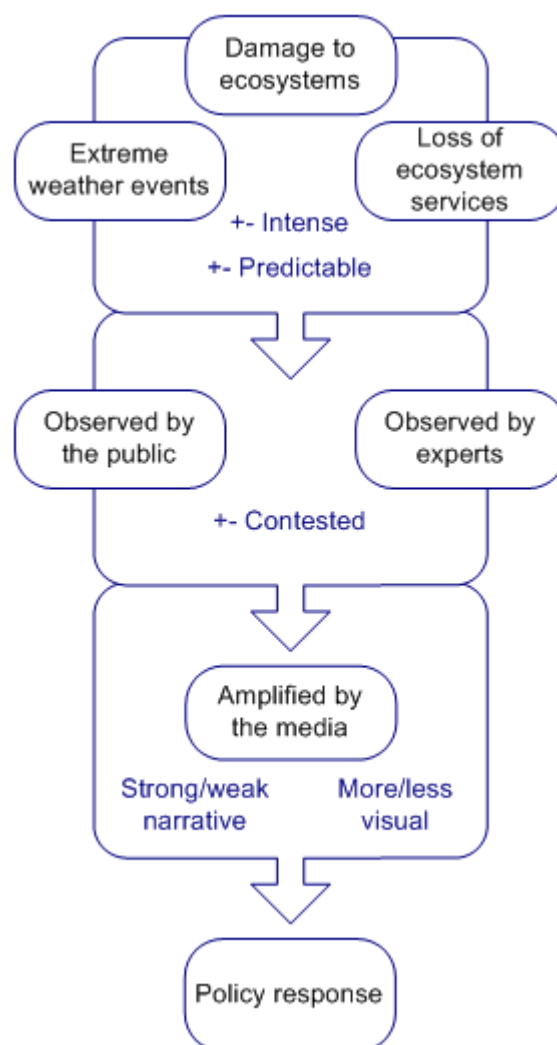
Damage to ecosystems

Extreme weather events

Loss of ecosystem services

+- Intense

+- Predictable

Observed by the public

Observed by experts

+- Contested

Amplified by the media

Strong/weak narrative

More/less visual

Policy response